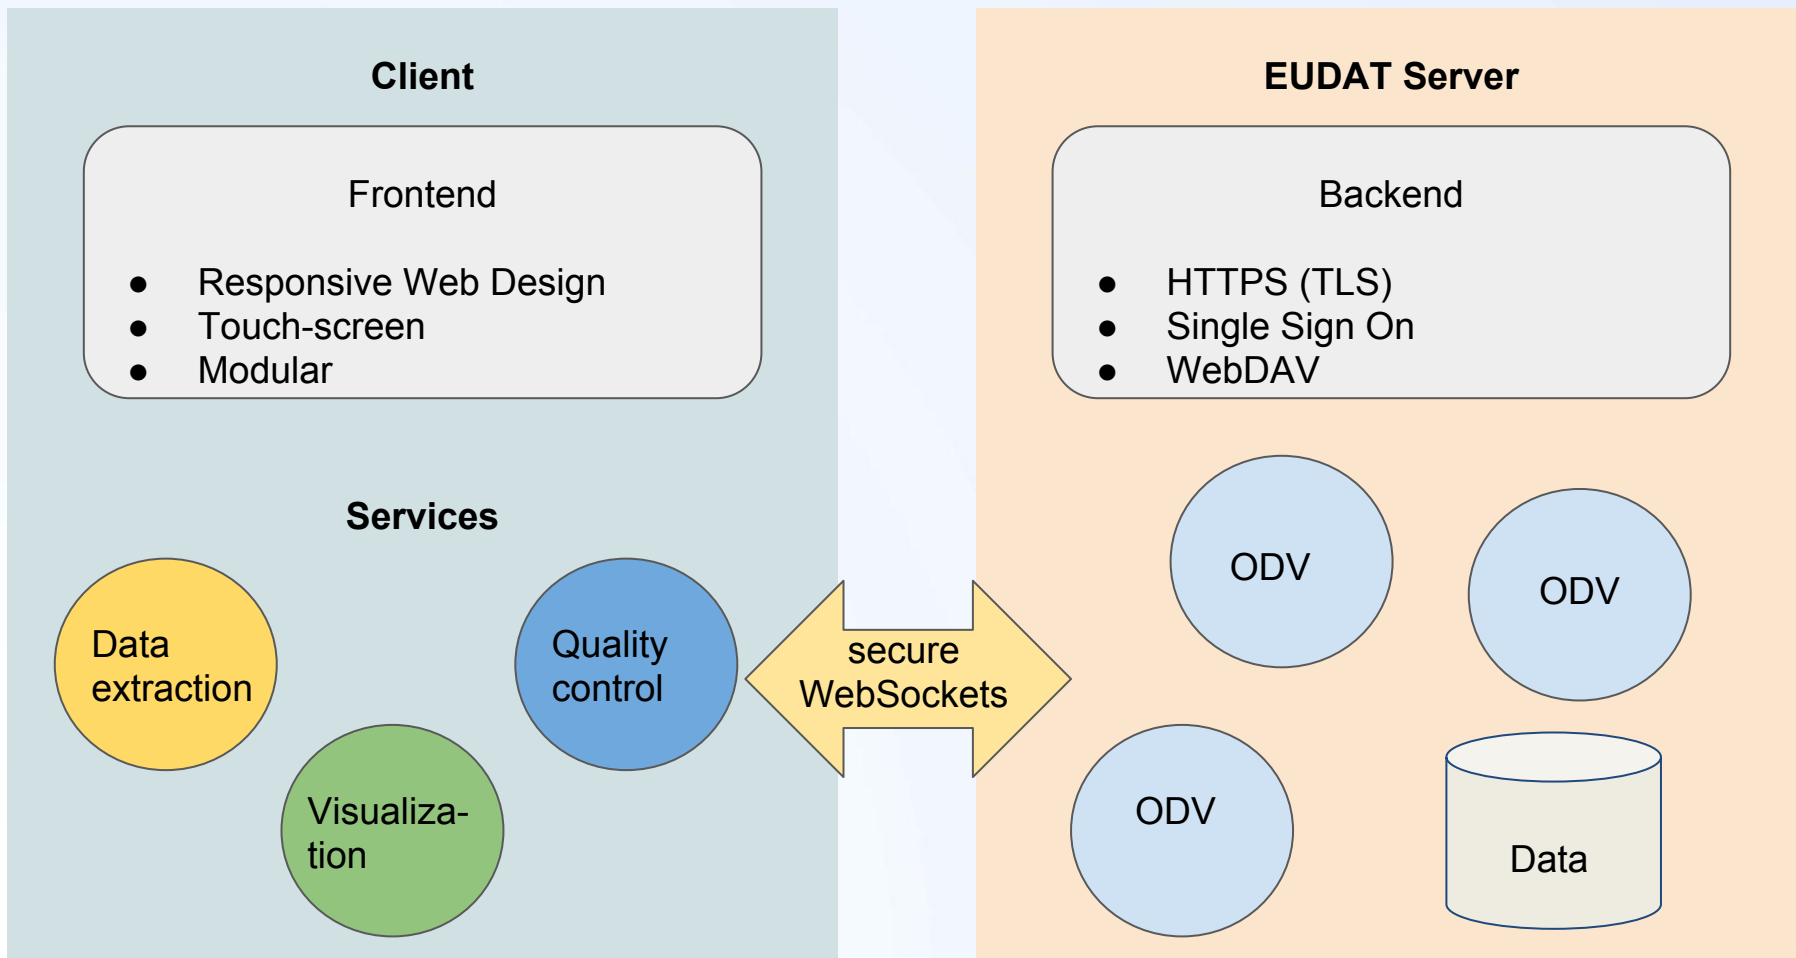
Client

Frontend

- Responsive Web Design
- Touch-screen
- Modular

Services

Data extraction

Quality control

Visualization

secure WebSockets

EUDAT Server

Backend

- HTTPS (TLS)
- Single Sign On
- WebDAV

ODV

ODV

ODV

Data